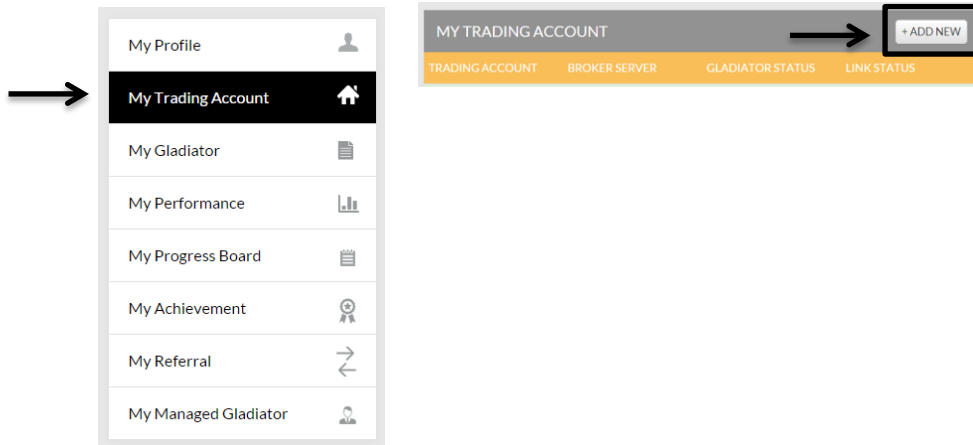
My Profile

My Trading Account

My Gladiator

My Performance

My Progress Board

My Achievement

My Referral

My Managed Gladiator

MY TRADING ACCOUNT

+ ADD NEW

| TRADING ACCOUNT | BROKER SERVER | GLADIATOR STATUS | LINK STATUS |
|---|---|---|---|